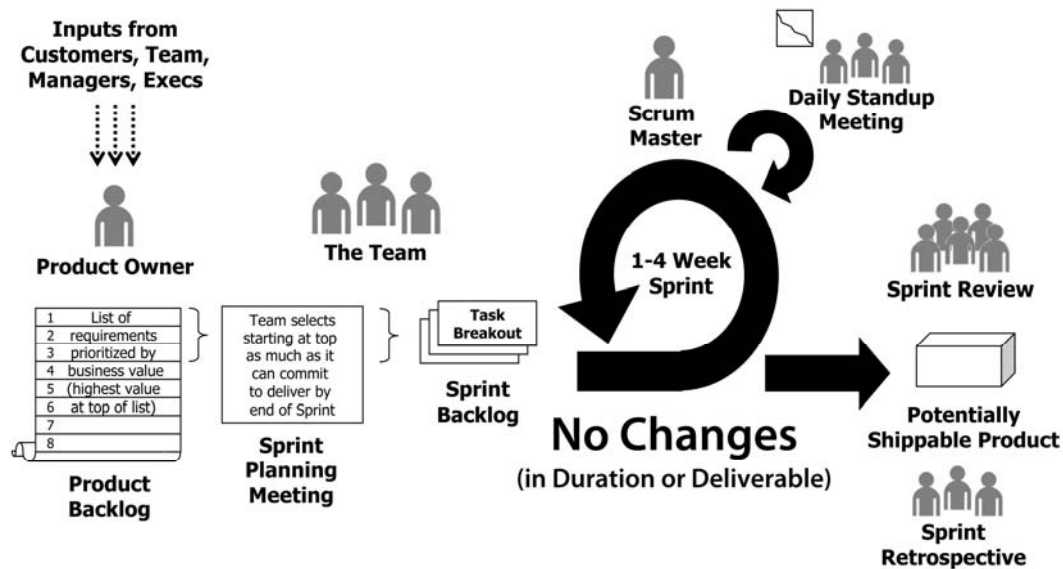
Inputs from Customers, Team, Managers, Execs

Product Owner

| 1 | List of |
|---|---|
| 2 | requirements |
| 3 | prioritized by |
| 4 | business value |
| 5 | (highest value |
| 6 | at top of list) |
| 7 | |
| 8 | |

Product Backlog

The Team

Team selects starting at top as much as it can commit to deliver by end of Sprint

Sprint Planning Meeting

Task Breakout

Sprint Backlog

Scrum Master

Daily Standup Meeting

1-4 Week Sprint

No Changes
(in Duration or Deliverable)

Sprint Review

Potentially Shippable Product

Sprint Retrospective